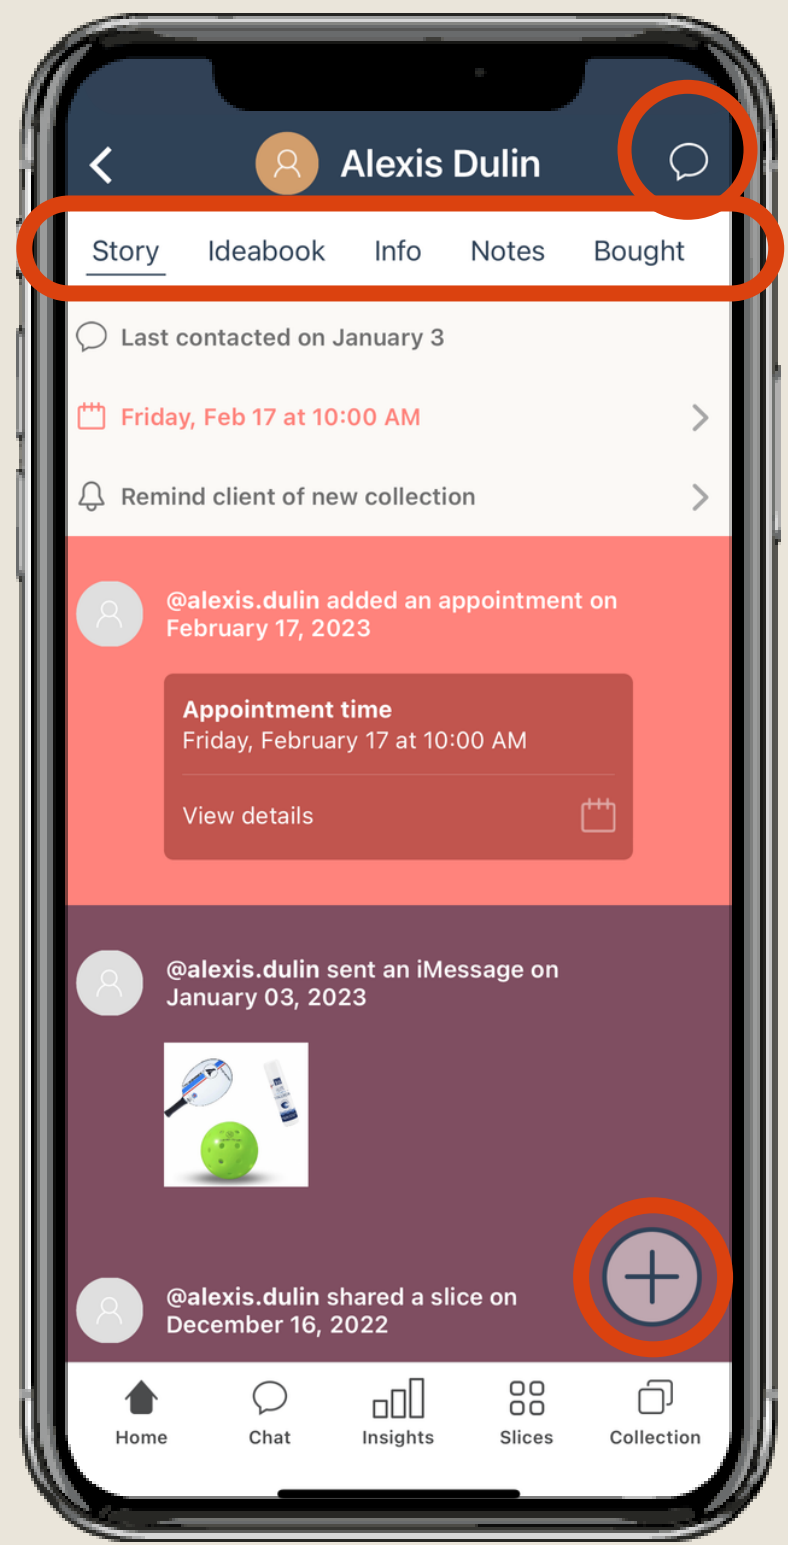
Alexis Dulin

Story Ideabook Info Notes Bought

Last contacted on January 3

Friday, Feb 17 at 10:00 AM

Remind client of new collection

@alexis.dulin added an appointment on February 17, 2023

Appointment time
Friday, February 17 at 10:00 AM

View details

@alexis.dulin sent an iMessage on January 03, 2023

@alexis.dulin shared a slice on December 16, 2022

Home Chat Insights Slices Collection